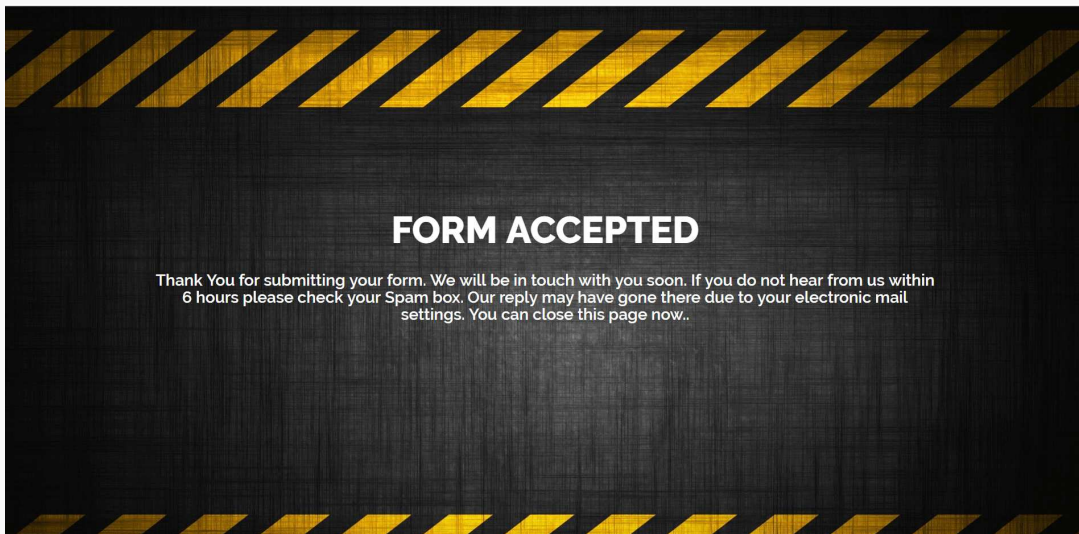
FORM ACCEPTED

Thank You for submitting your form. We will be in touch with you soon. If you do not hear from us within 6 hours please check your Spam box. Our reply may have gone there due to your electronic mail settings. You can close this page now..